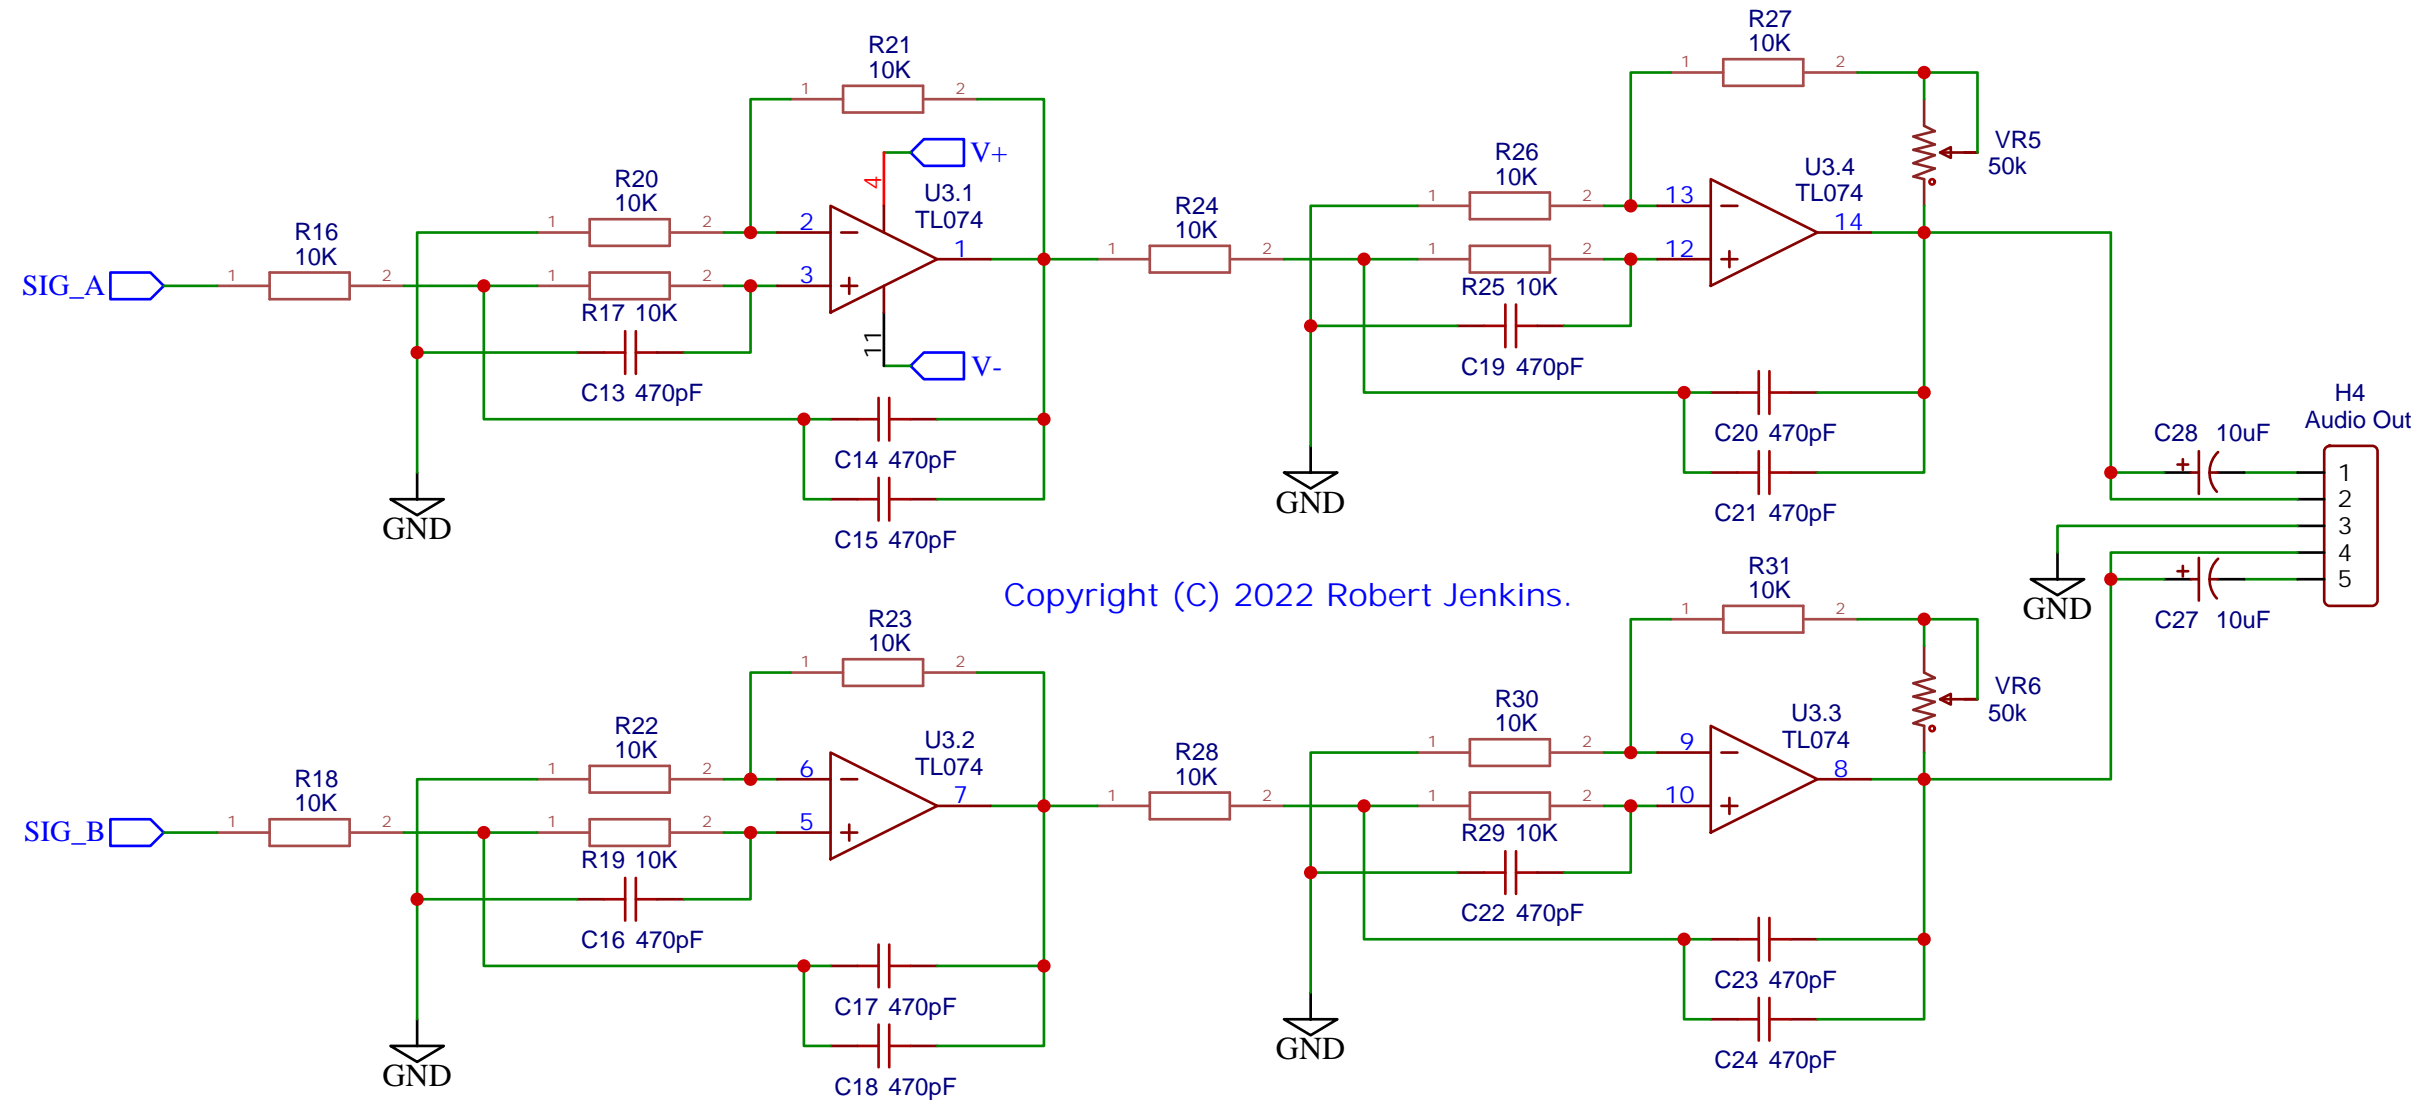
R21
10K
1 2
R27
10K
1 2
V+
4
U3.1
TL074
R20
10K
1 2
2
1
R16
10K
SIG_A
1 2
1 2
R17 10K
3
11
V-
C13 470pF
C14 470pF
C15 470pF
GND
R24
10K
1 2
R26
10K
1 2
R25 10K
1 2
13
12
U3.4
TL074
14
VR5
50k
C19 470pF
C20 470pF
C21 470pF
GND
H4
Audio Out
C28 10uF
1
2
3
4
5
GND
C27 10uF
Copyright (C) 2022 Robert Jenkins.
R23
10K
1 2
R31
10K
1 2
VR6
50k
R22
10K
1 2
U3.2
TL074
6
7
5
R18
10K
SIG_B
1 2
1 2
R19 10K
C16 470pF
C17 470pF
C18 470pF
GND
R28
10K
1 2
R30
10K
1 2
9
U3.3
TL074
8
10
R29 10K
1 2
C22 470pF
C23 470pF
C24 470pF
GND